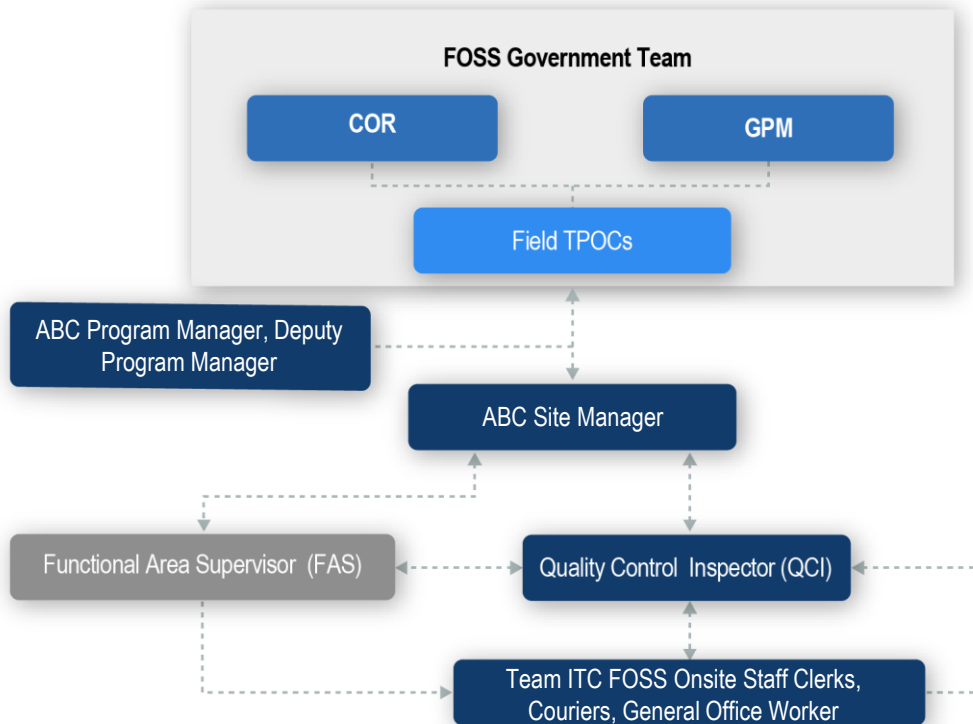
FOSS Government Team

COR

GPM

Field TPOCs

ABC Program Manager, Deputy Program Manager

ABC Site Manager

Functional Area Supervisor (FAS)

Quality Control Inspector (QCI)

Team ITC FOSS Onsite Staff Clerks, Couriers, General Office Worker